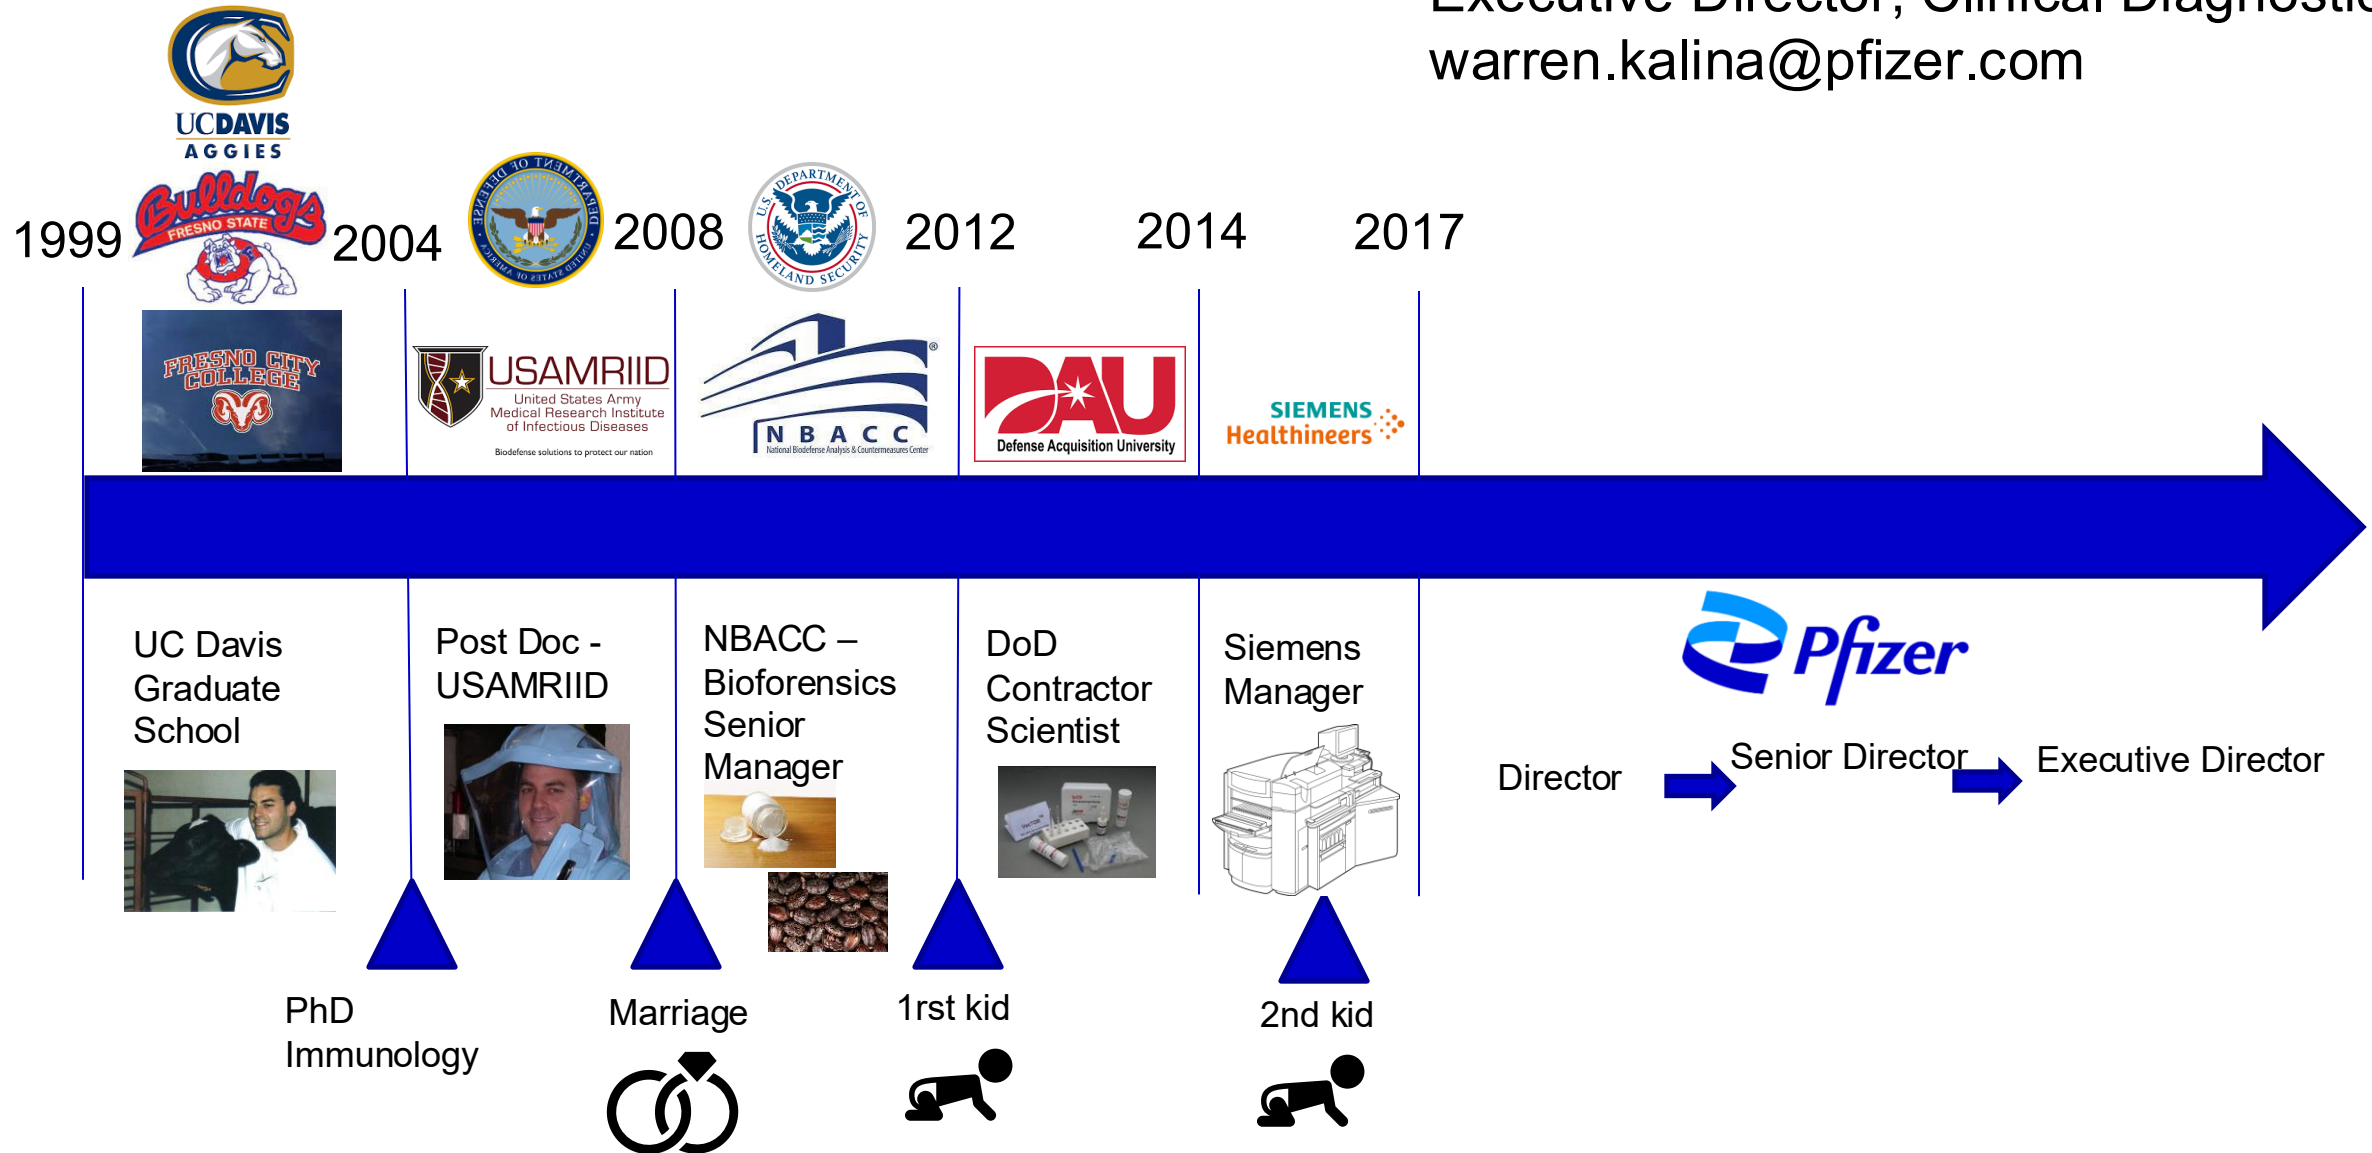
Executive Director, Clinical Diagnostic
warren.kalina@pfizer.com

UCDAVIS AGGIES

Bulldogs FRESNO STATE

1999 2004 2008 2012 2014 2017

FRESNO CITY COLLEGE

USAMRIID United States Army Medical Research Institute of Infectious Diseases
Biodefense solutions to protect our nation

NBACC National Biodefense Analysis & Countermeasures Center

DAU Defense Acquisition University

SIEMENS Healthineers

UC Davis Graduate School

Post Doc - USAMRIID

NBACC – Bioforensics Senior Manager

DoD Contractor Scientist

Siemens Manager

Pfizer

Director

Senior Director

Executive Director

PhD Immunology

Marriage

1rst kid

2nd kid